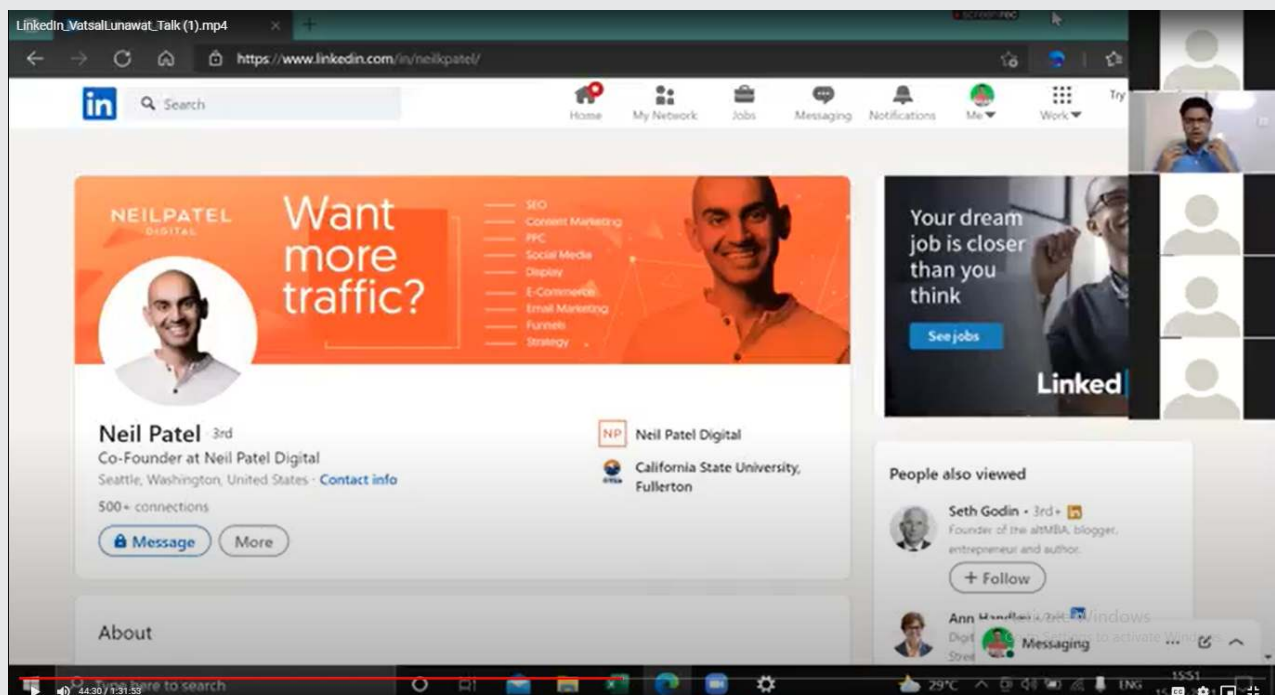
LinkedIn_VatsalLunawat_Talk (1).mp4

https://www.linkedin.com/in/neilkpatel/

in Search

Home My Network Jobs Messaging Notifications Me Work Try

NEILPATEL DIGITAL

Want more traffic?

SEO
Content Marketing
PPC
Social Media
Display
E-Commerce
Email Marketing
Funnels
Strategy

Neil Patel 3rd
Co-Founder at Neil Patel Digital
Seattle, Washington, United States · Contact info
500+ connections

Message More

NP Neil Patel Digital

California State University, Fullerton

About

Your dream job is closer than you think

See jobs

Linked

People also viewed

Seth Godin · 3rd+
Founder of the altMBA, blogger, entrepreneur and author.

+ Follow

Ann Handley · 3rd+
Digi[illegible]
Stre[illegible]

Messaging

Windows
Go to Settings to activate Windows.

44:30 / 1:31:53

Type here to search

29°C ENG 15:51